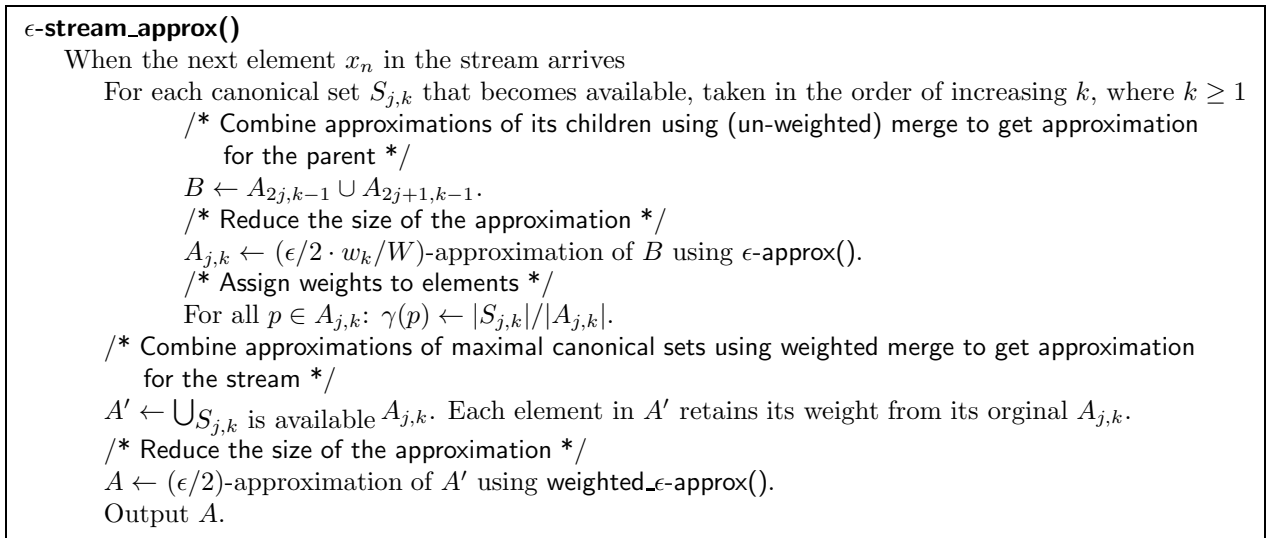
$\epsilon$-stream_approx()

When the next element $x_n$ in the stream arrives

For each canonical set $S_{j,k}$ that becomes available, taken in the order of increasing $k$, where $k \geq 1$

/* Combine approximations of its children using (un-weighted) merge to get approximation for the parent */

$B \leftarrow A_{2j,k-1} \cup A_{2j+1,k-1}$.

/* Reduce the size of the approximation */

$A_{j,k} \leftarrow (\epsilon/2 \cdot w_k/W)$-approximation of $B$ using $\epsilon$-approx().

/* Assign weights to elements */

For all $p \in A_{j,k}$: $\gamma(p) \leftarrow |S_{j,k}|/|A_{j,k}|$.

/* Combine approximations of maximal canonical sets using weighted merge to get approximation for the stream */

$A' \leftarrow \bigcup_{S_{j,k} \text{ is available}} A_{j,k}$. Each element in $A'$ retains its weight from its orginal $A_{j,k}$.

/* Reduce the size of the approximation */

$A \leftarrow (\epsilon/2)$-approximation of $A'$ using weighted_$\epsilon$-approx().

Output $A$.